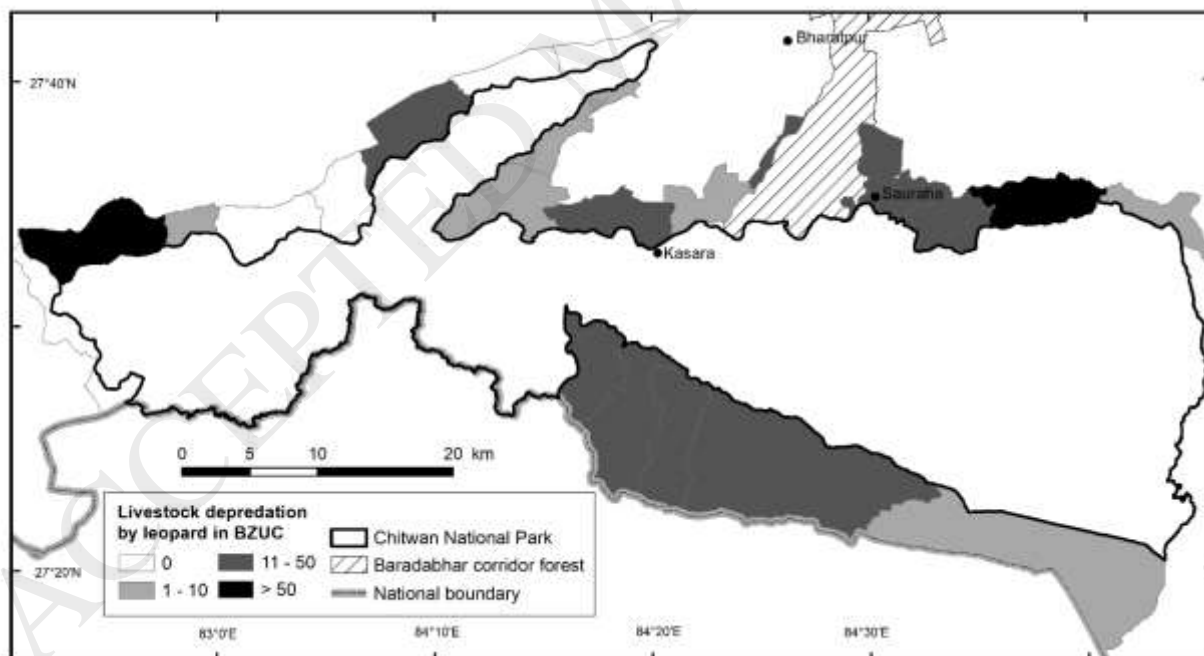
ACCEPTED M

27°40'N

Bharatpur

Saurana

Kasara

0 5 10 20 km

Livestock depredation by leopard in BZUC

0

1 - 10

11 - 50

> 50

Chitwan National Park

Baradabhar corridor forest

National boundary

27°20'N

83°0'E

84°10'E

84°20'E

84°30'E